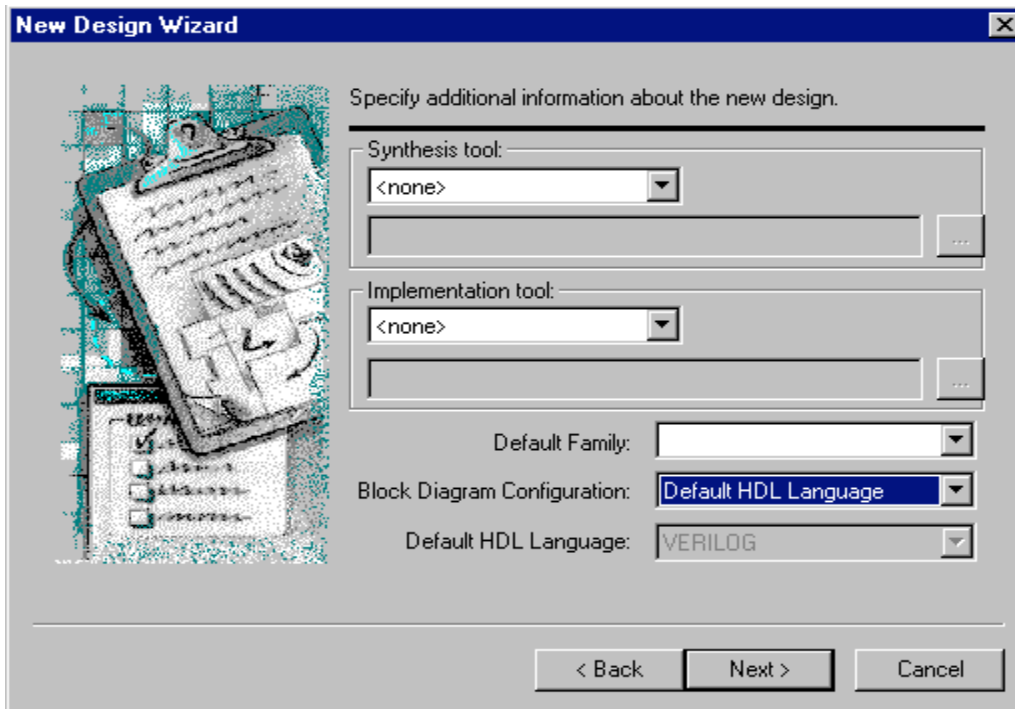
New Design Wizard

Specify additional information about the new design.

Synthesis tool:
<none>
...

Implementation tool:
<none>
...

Default Family:

Block Diagram Configuration: Default HDL Language

Default HDL Language: VERILOG

< Back
Next >
Cancel